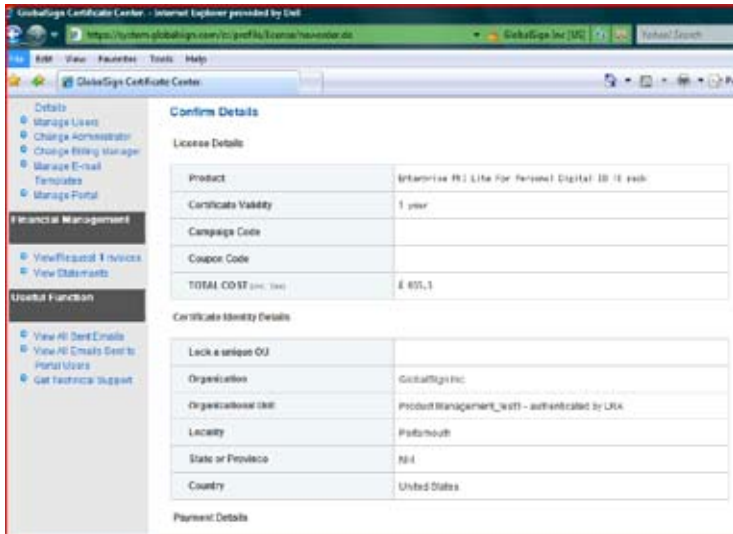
GlobalSign Certificate Center. - Internet Explorer provided by Dell

https://system.globalsign.com/cc/profile/license/neworder.do

GlobalSign Inc [US]

Yahoo! Search

File Edit View Favorites Tools Help

GlobalSign Certificate Center

Details
Manage Users
Change Administrator
Change Billing Manager
Manage E-mail Templates
Manage Portal

Financial Management

View/Request Invoices
View Statements

Useful Function

View All Sent Emails
View All Emails Sent to Portal Users
Get Technical Support

Confirm Details

License Details

| Product | Enterprise PKI Lite For Personal Digital ID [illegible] each |
|---|---|
| Certificate Validity | 1 year |
| Campaign Code | |
| Coupon Code | |
| TOTAL COST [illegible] | £ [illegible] |

Certificate Identity Details

| Lock a unique OU | |
|---|---|
| Organization | GlobalSign Inc |
| Organizational Unit | Product Management_test1 - authenticated by LRA |
| Locality | Portsmouth |
| State or Province | NH |
| Country | United States |

Payment Details